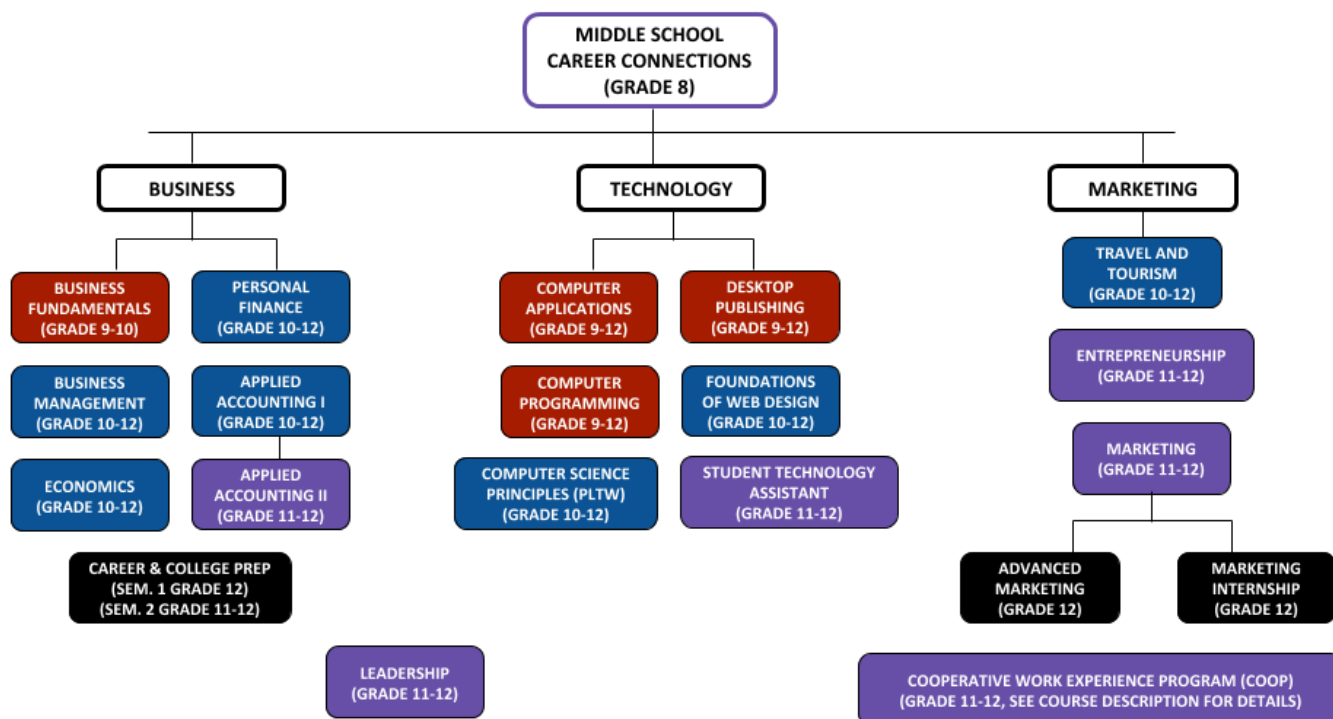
MIDDLE SCHOOL CAREER CONNECTIONS (GRADE 8)

BUSINESS

TECHNOLOGY

MARKETING

BUSINESS FUNDAMENTALS (GRADE 9-10)

PERSONAL FINANCE (GRADE 10-12)

BUSINESS MANAGEMENT (GRADE 10-12)

APPLIED ACCOUNTING I (GRADE 10-12)

ECONOMICS (GRADE 10-12)

APPLIED ACCOUNTING II (GRADE 11-12)

CAREER & COLLEGE PREP (SEM. 1 GRADE 12) (SEM. 2 GRADE 11-12)

LEADERSHIP (GRADE 11-12)

COMPUTER APPLICATIONS (GRADE 9-12)

DESKTOP PUBLISHING (GRADE 9-12)

COMPUTER PROGRAMMING (GRADE 9-12)

FOUNDATIONS OF WEB DESIGN (GRADE 10-12)

COMPUTER SCIENCE PRINCIPLES (PLTW) (GRADE 10-12)

STUDENT TECHNOLOGY ASSISTANT (GRADE 11-12)

TRAVEL AND TOURISM (GRADE 10-12)

ENTREPRENEURSHIP (GRADE 11-12)

MARKETING (GRADE 11-12)

ADVANCED MARKETING (GRADE 12)

MARKETING INTERNSHIP (GRADE 12)

COOPERATIVE WORK EXPERIENCE PROGRAM (COOP) (GRADE 11-12, SEE COURSE DESCRIPTION FOR DETAILS)